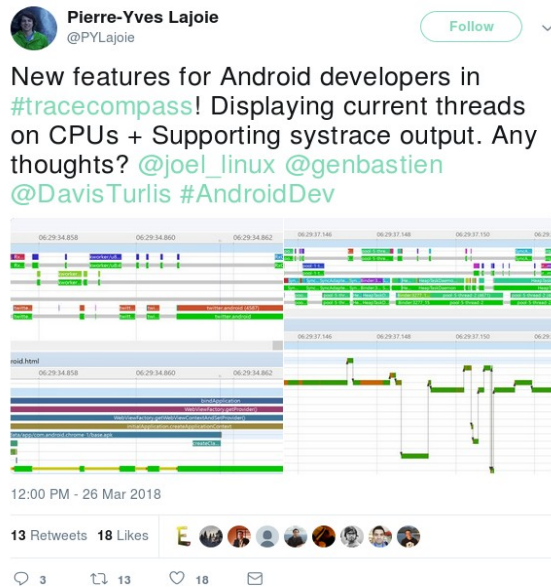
Pierre-Yves Lajoie
@PYLajoie

Follow

New features for Android developers in #tracecompass! Displaying current threads on CPUs + Supporting systrace output. Any thoughts? @joel_linux @genbastien @DavisTurlis #AndroidDev

06:29:34.858 06:29:34.860 06:29:34.862
06:29:37.146 06:29:37.148 06:29:37.150
twitter.android
06:29:37.146 06:29:37.148 06:29:37.150
roid.html
06:29:34.858 06:29:34.860 06:29:34.862
bindApplication
WebViewFactory.getProvider()
initialApplication.createApplicationContext

12:00 PM - 26 Mar 2018

13 Retweets 18 Likes

3 13 18